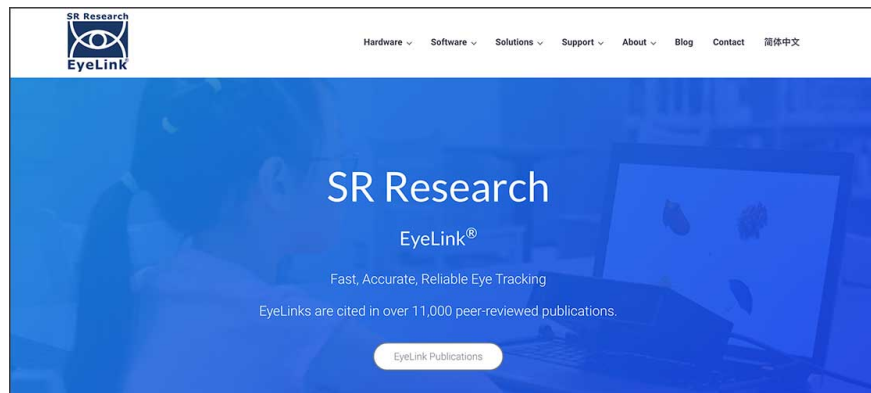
SR Research
EyeLink

Hardware Software Solutions Support About Blog Contact 简体中文

SR Research

EyeLink®

Fast, Accurate, Reliable Eye Tracking

EyeLinks are cited in over 11,000 peer-reviewed publications.

EyeLink Publications